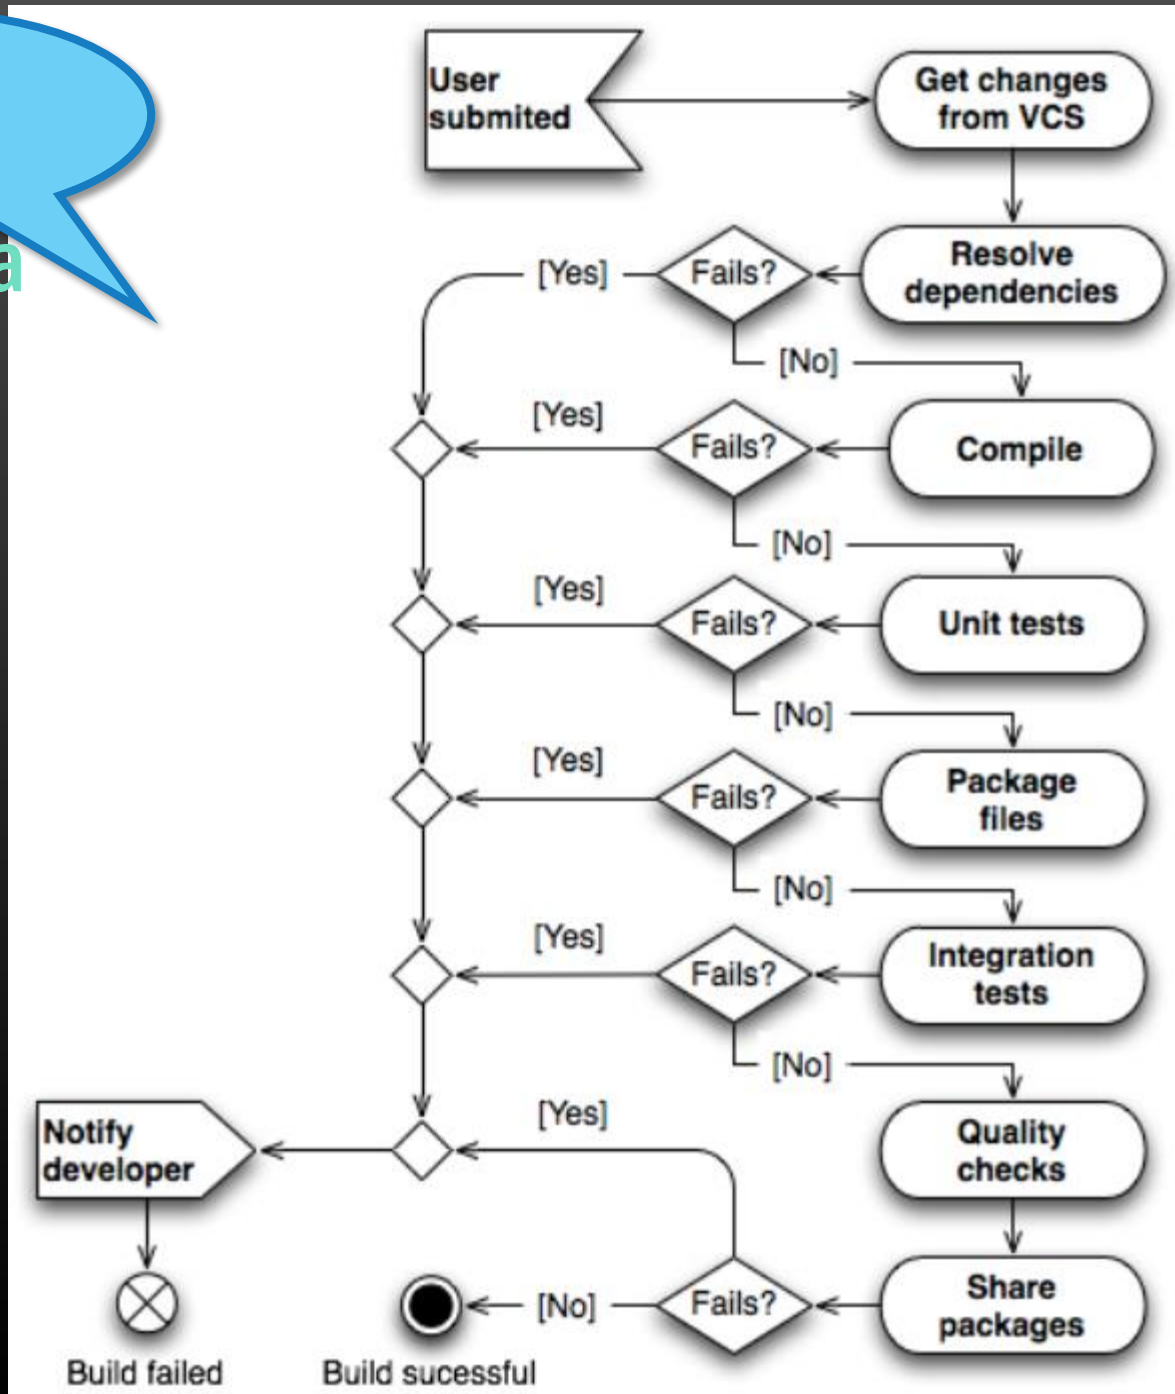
a

User submited

Get changes from VCS

Resolve dependencies

Fails?

[Yes]

[No]

Compile

Fails?

[Yes]

[No]

Unit tests

Fails?

[Yes]

[No]

Package files

Fails?

[Yes]

[No]

Integration tests

Fails?

[Yes]

[No]

Quality checks

Share packages

Fails?

[Yes]

[No]

Notify developer

Build failed

Build sucessful